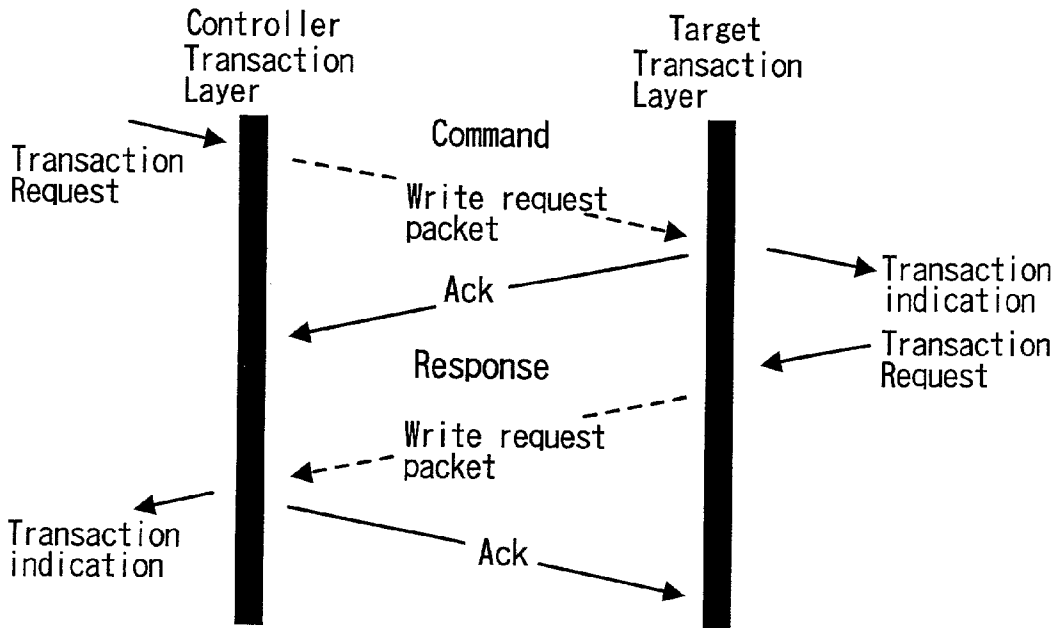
Controller Transaction Layer

Target Transaction Layer

Transaction Request

Command

Write request packet

Transaction indication

Ack

Response

Transaction Request

Write request packet

Transaction indication

Ack